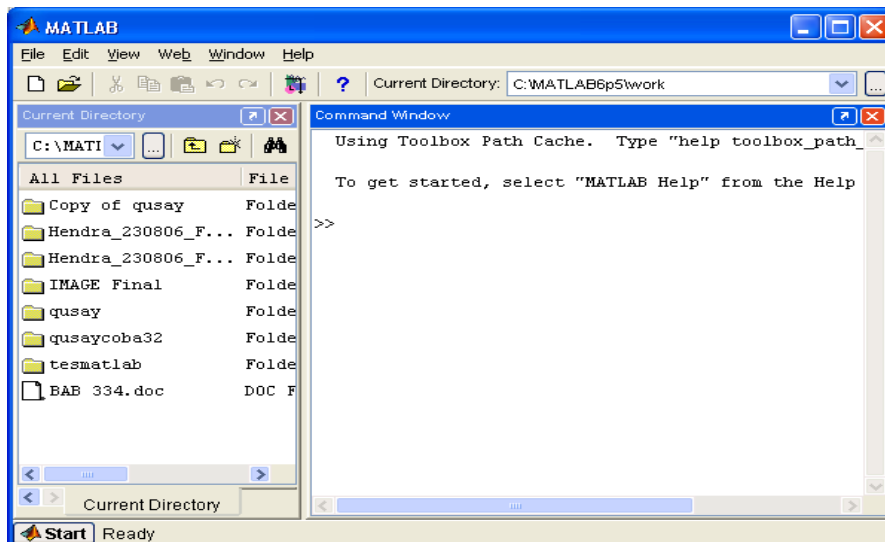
MATLAB

File Edit View Web Window Help

Current Directory: C:\MATLAB6p5\work

Current Directory

C:\MATI

| All Files | File |
|---|---|
| Copy of qusay | Folde |
| Hendra_230806_F... | Folde |
| Hendra_230806_F... | Folde |
| IMAGE Final | Folde |
| qusay | Folde |
| qusaycoba32 | Folde |
| tesmatlab | Folde |
| BAB 334.doc | DOC F |

Current Directory

Command Window

Using Toolbox Path Cache. Type "help toolbox_path_

To get started, select "MATLAB Help" from the Help

>>

Start Ready